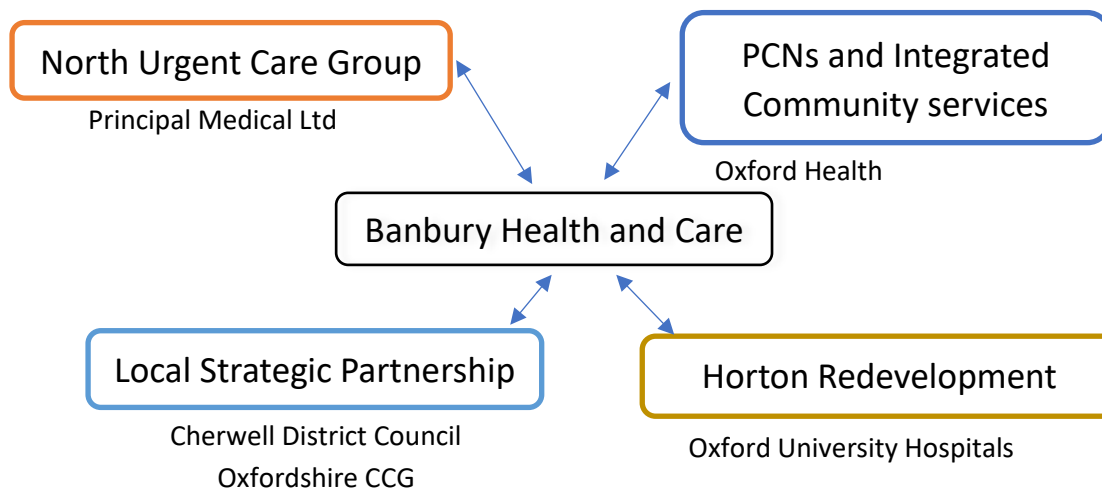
North Urgent Care Group

Principal Medical Ltd

PCNs and Integrated Community services

Oxford Health

Banbury Health and Care

Local Strategic Partnership

Cherwell District Council

Oxfordshire CCG

Horton Redevelopment

Oxford University Hospitals